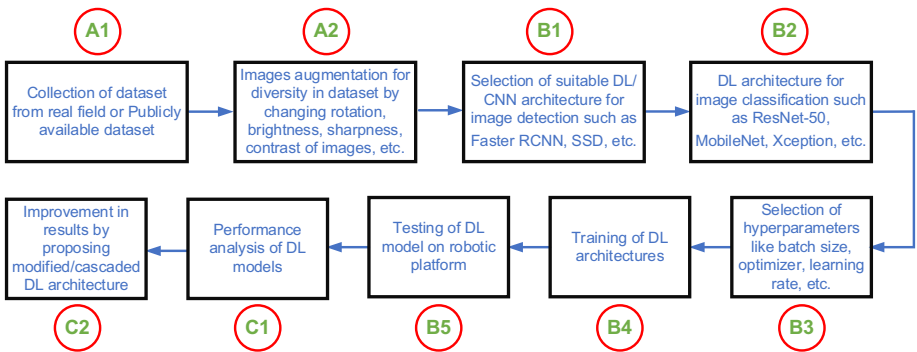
A1

Collection of dataset from real field or Publicly available dataset

A2

Images augmentation for diversity in dataset by changing rotation, brightness, sharpness, contrast of images, etc.

B1

Selection of suitable DL/ CNN architecture for image detection such as Faster RCNN, SSD, etc.

B2

DL architecture for image classification such as ResNet-50, MobileNet, Xception, etc.

Selection of hyperparameters like batch size, optimizer, learning rate, etc.

B3

Training of DL architectures

B4

Testing of DL model on robotic platform

B5

Performance analysis of DL models

C1

Improvement in results by proposing modified/cascaded DL architecture

C2